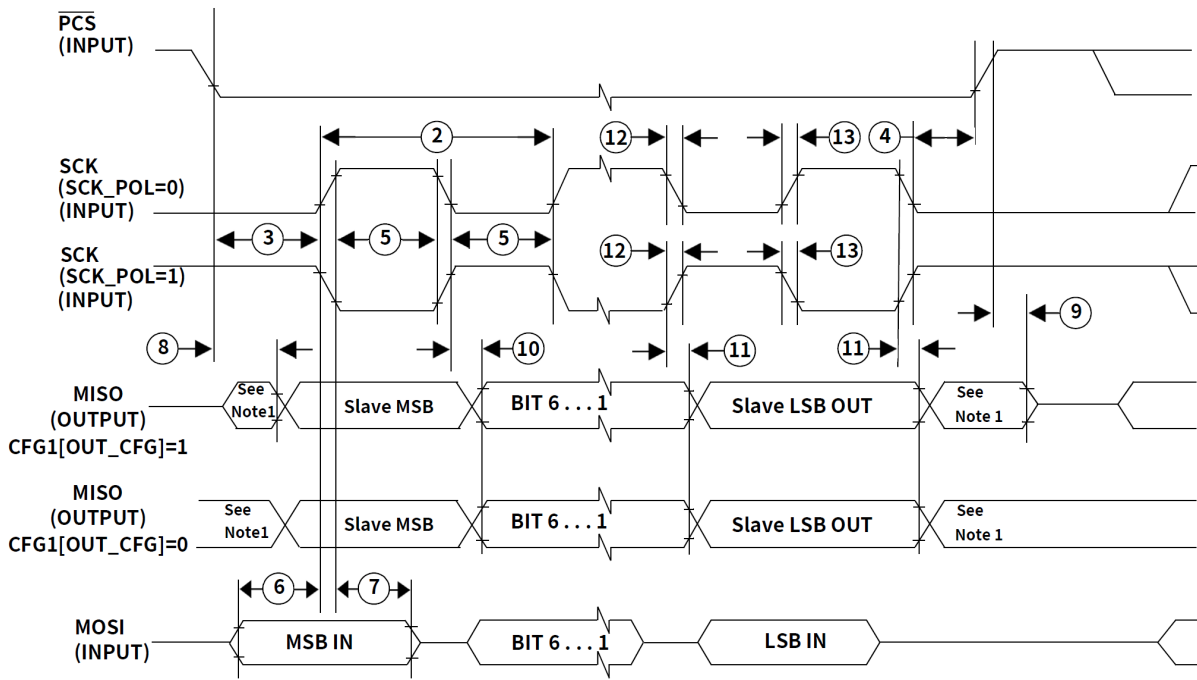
$\overline{PCS}$
(INPUT)

2
12
13
4

SCK
(SCK_POL=0)
(INPUT)

3
5
5

SCK
(SCK_POL=1)
(INPUT)

12
13

9

8
10
11
11

MISO
(OUTPUT)
CFG1[OUT_CFG]=1

See Note1
Slave MSB
BIT 6 . . . 1
Slave LSB OUT
See Note 1

MISO
(OUTPUT)
CFG1[OUT_CFG]=0

See Note1
Slave MSB
BIT 6 . . . 1
Slave LSB OUT
See Note 1

6
7

MOSI
(INPUT)

MSB IN
BIT 6 . . . 1
LSB IN